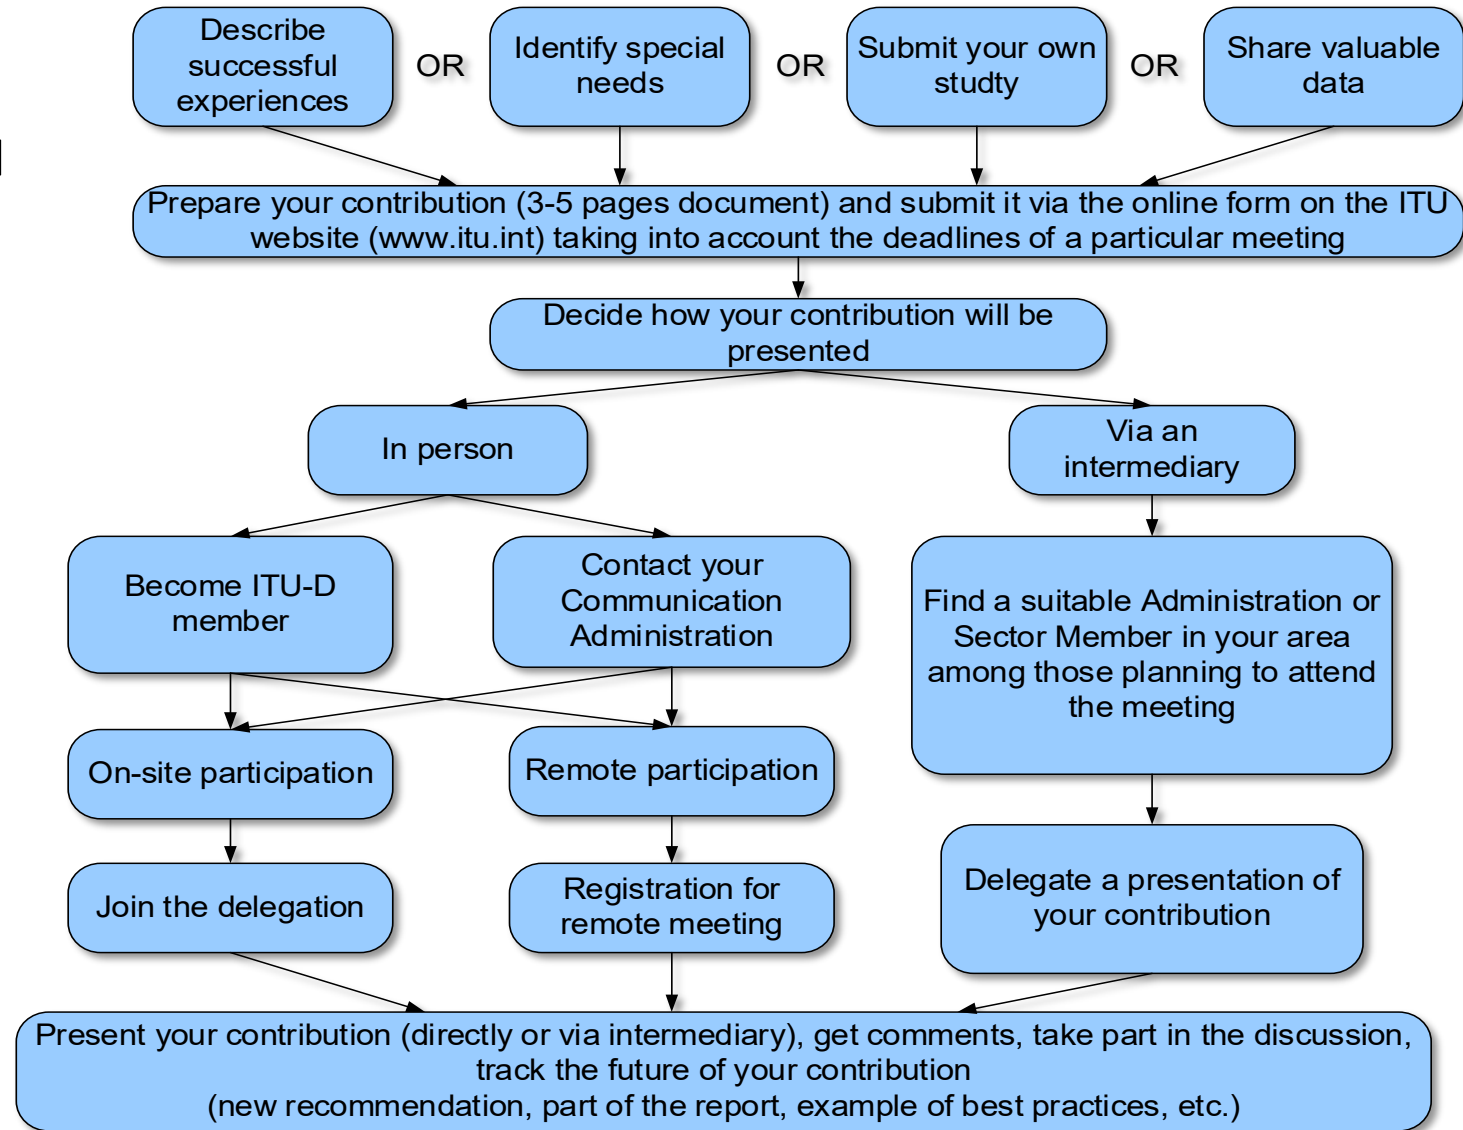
Describe successful experiences

OR

Identify special needs

OR

Submit your own studty

OR

Share valuable data

Prepare your contribution (3-5 pages document) and submit it via the online form on the ITU website (www.itu.int) taking into account the deadlines of a particular meeting

Decide how your contribution will be presented

In person

Via an intermediary

Become ITU-D member

Contact your Communication Administration

Find a suitable Administration or Sector Member in your area among those planning to attend the meeting

On-site participation

Remote participation

Join the delegation

Registration for remote meeting

Delegate a presentation of your contribution

Present your contribution (directly or via intermediary), get comments, take part in the discussion, track the future of your contribution
(new recommendation, part of the report, example of best practices, etc.)